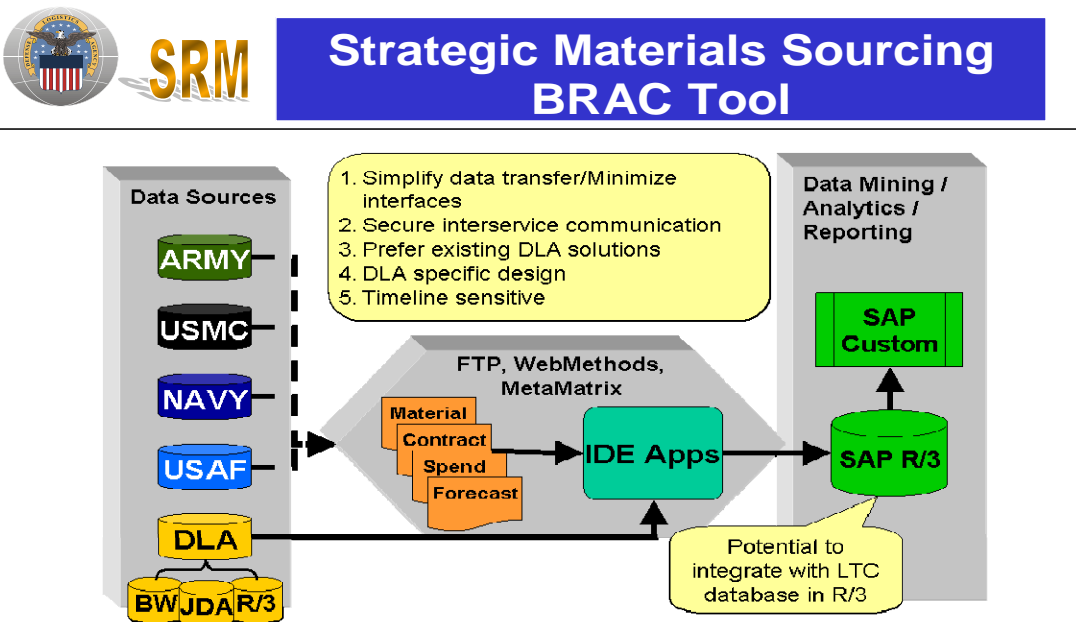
SRM

Strategic Materials Sourcing BRAC Tool

Data Sources

ARMY

USMC

NAVY

USAF

DLA

BW JDA R/3

1. Simplify data transfer/Minimize interfaces
2. Secure interservice communication
3. Prefer existing DLA solutions
4. DLA specific design
5. Timeline sensitive

FTP, WebMethods, MetaMatrix

Material

Contract

Spend

Forecast

IDE Apps

Data Mining / Analytics / Reporting

SAP Custom

SAP R/3

Potential to integrate with LTC database in R/3